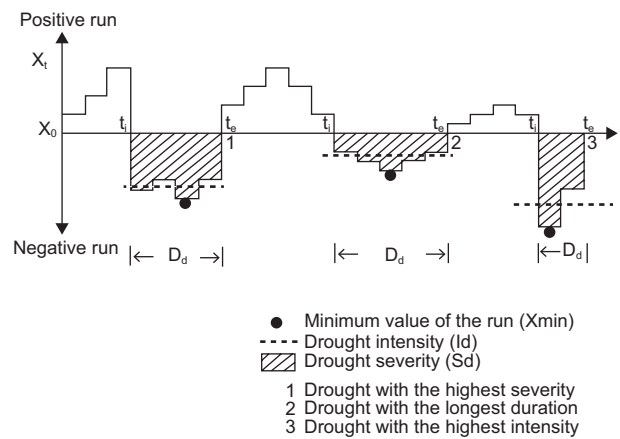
Positive run

$X_t$

$X_0$

$t_i$ $t_e$ 1 $t_i$ $t_e$ 2 $t_i$ $t_e$ 3

Negative run

$|\leftarrow D_d \rightarrow|$ $|\leftarrow D_d \rightarrow|$ $|\leftarrow D_d|$

Minimum value of the run (Xmin)
Drought intensity (Id)
Drought severity (Sd)

1 Drought with the highest severity
2 Drought with the longest duration
3 Drought with the highest intensity